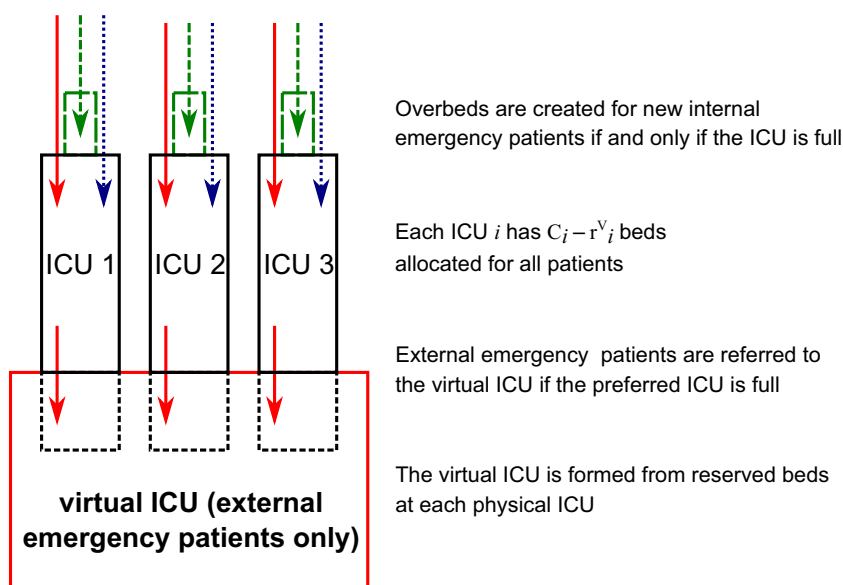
ICU 1

ICU 2

ICU 3

virtual ICU (external emergency patients only)

Overbeds are created for new internal emergency patients if and only if the ICU is full

Each ICU $i$ has $C_i - r^V_i$ beds allocated for all patients

External emergency patients are referred to the virtual ICU if the preferred ICU is full

The virtual ICU is formed from reserved beds at each physical ICU